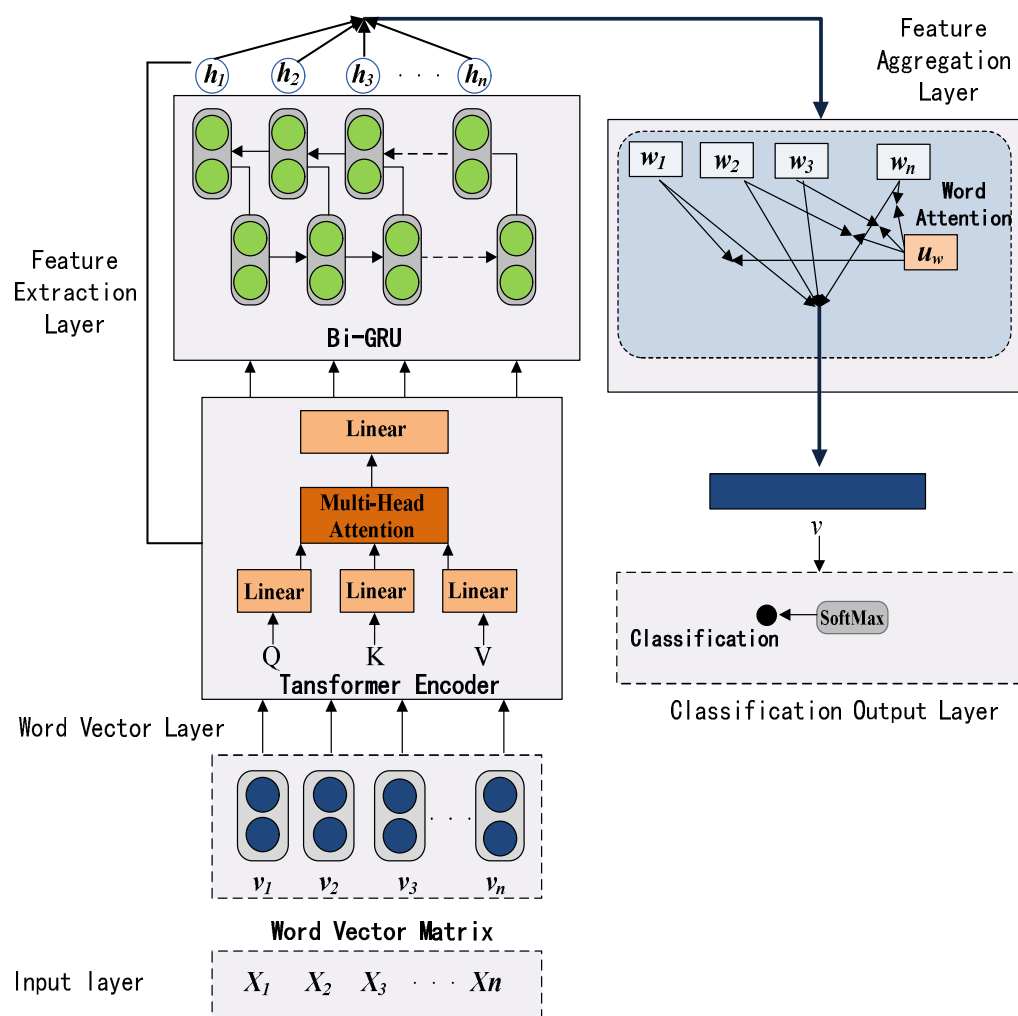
$h_1$ $h_2$ $h_3$ · · · $h_n$

Feature Aggregation Layer

$w_1$ $w_2$ $w_3$ $w_n$

Word Attention

$u_w$

Feature Extraction Layer

Bi-GRU

Linear

Multi-Head Attention

Linear Linear Linear

Q K V

Tansformer Encoder

$v$

SoftMax

Classification

Classification Output Layer

Word Vector Layer

$v_1$ $v_2$ $v_3$ · · · $v_n$

Word Vector Matrix

Input layer

$X_1$ $X_2$ $X_3$ · · · $Xn$